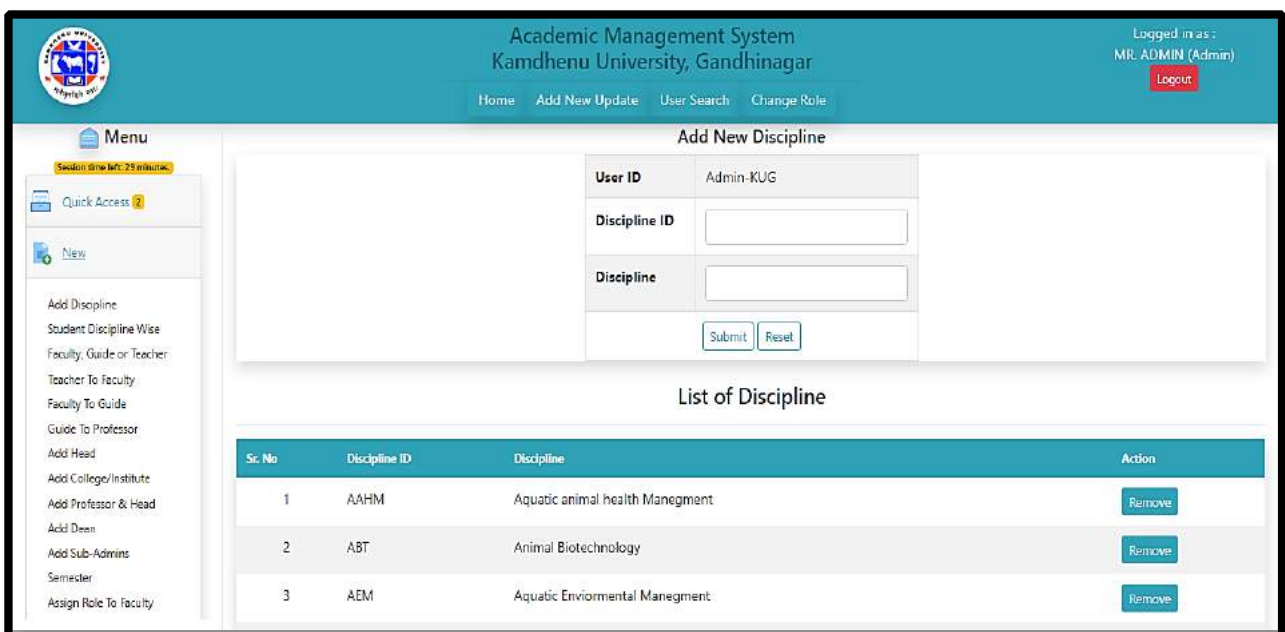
Academic Management System
Kamdhenu University, Gandhinagar

Logged in as :
MR. ADMIN (Admin)
Logout

Home Add New Update User Search Change Role

Menu
Session time left: 29 minutes.

Quick Access 2

New

Add Discipline
Student Discipline Wise
Faculty, Guide or Teacher
Teacher To Faculty
Faculty To Guide
Guide To Professor
Add Head
Add College/Institute
Add Professor & Head
Add Dean
Add Sub-Admins
Semester
Assign Role To Faculty

Add New Discipline

| User ID | Admin-KUG |
|---|---|
| Discipline ID | |
| Discipline | |

Submit Reset

List of Discipline

| Sr. No | Discipline ID | Discipline | Action |
|---|---|---|---|
| 1 | AAHM | Aquatic animal health Manegment | Remove |
| 2 | ABT | Animal Biotechnology | Remove |
| 3 | AEM | Aquatic Enviormental Manegment | Remove |